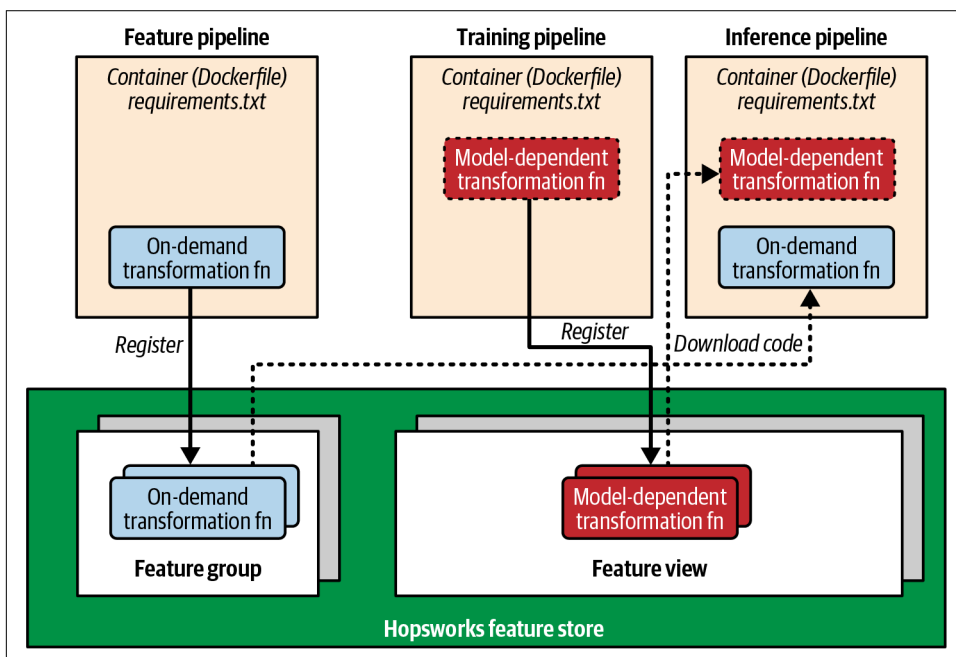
Feature pipeline

Container (Dockerfile)
requirements.txt

On-demand transformation fn

Training pipeline

Container (Dockerfile)
requirements.txt

Model-dependent transformation fn

Inference pipeline

Container (Dockerfile)
requirements.txt

Model-dependent transformation fn

On-demand transformation fn

Register

Register

Download code

On-demand transformation fn

Feature group

Model-dependent transformation fn

Feature view

Hopsworks feature store